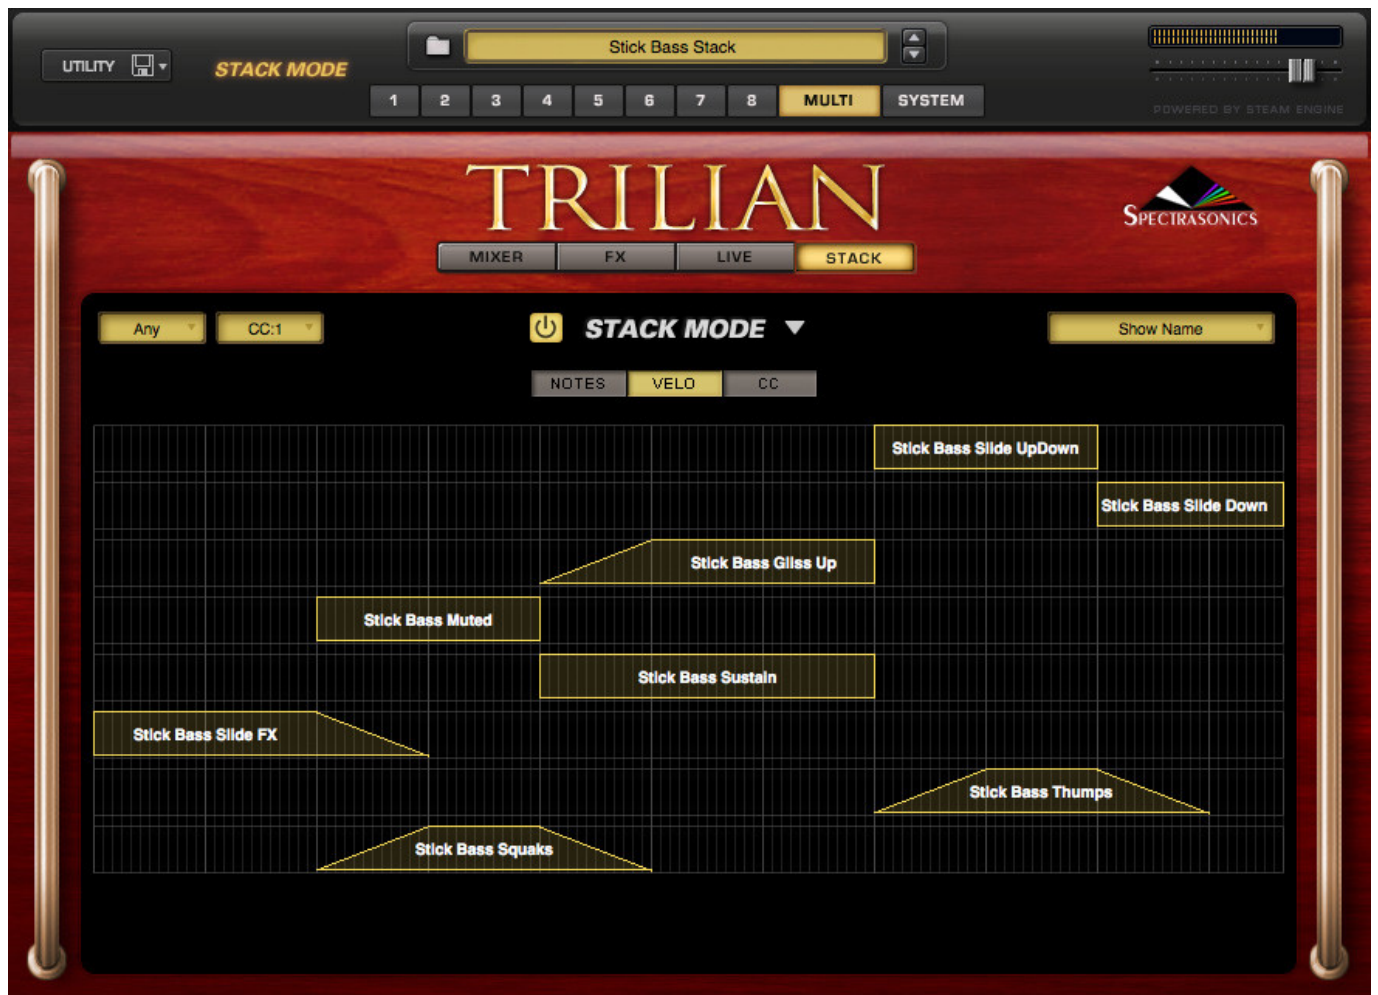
UTILITY

STACK MODE

Stick Bass Stack

1 2 3 4 5 6 7 8 MULTI SYSTEM

POWERED BY STEAM ENGINE

TRILIAN

SPECTRASONICS

MIXER FX LIVE STACK

Any CC:1

STACK MODE

Show Name

NOTES VELO CC

Stick Bass Slide UpDown

Stick Bass Slide Down

Stick Bass Gliss Up

Stick Bass Muted

Stick Bass Sustain

Stick Bass Slide FX

Stick Bass Thumps

Stick Bass Squaks